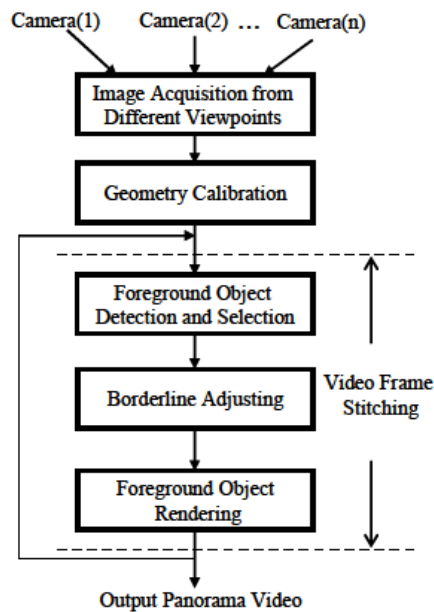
Camera(1) Camera(2) ... Camera(n)

Image Acquisition from Different Viewpoints

Geometry Calibration

Foreground Object Detection and Selection

Borderline Adjusting

Video Frame Stitching

Foreground Object Rendering

Output Panorama Video